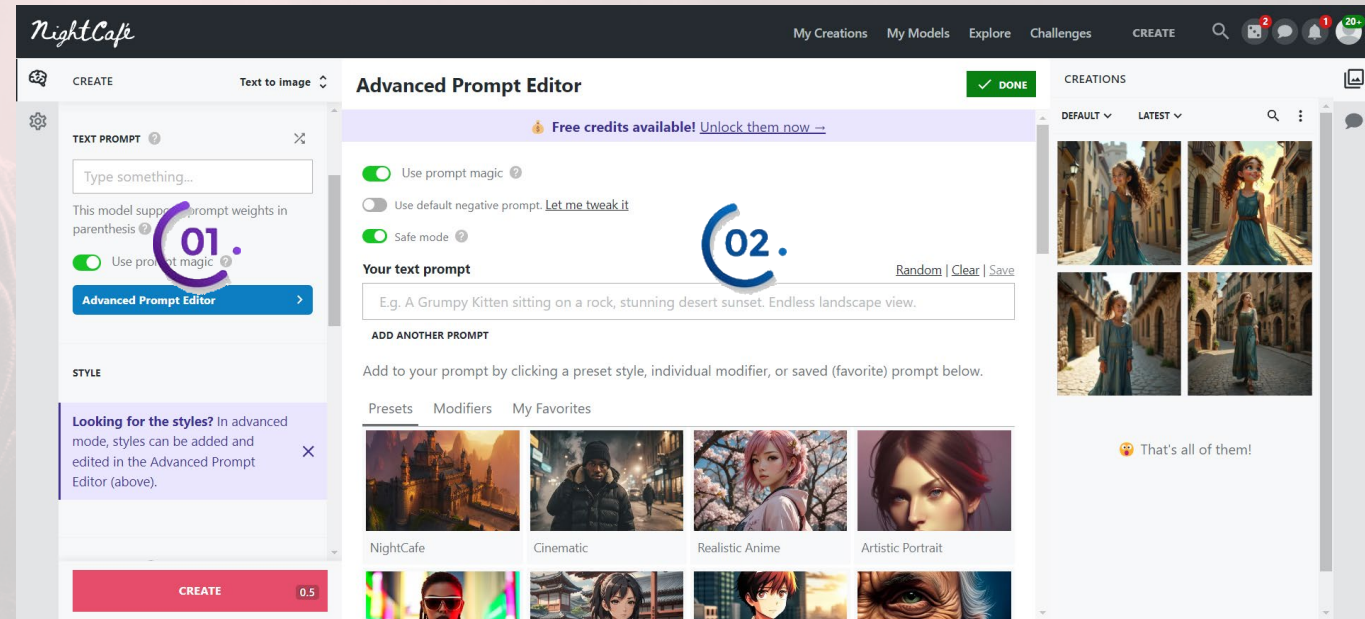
NightCafe

My Creations My Models Explore Challenges CREATE

2 1 20+

CREATE Text to image

TEXT PROMPT

Type something...

This model supp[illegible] prompt weights in parenthesis

01.

Use pro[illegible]t magic

Advanced Prompt Editor

STYLE

Looking for the styles? In advanced mode, styles can be added and edited in the Advanced Prompt Editor (above).

CREATE 0.5

Advanced Prompt Editor

DONE

Free credits available! Unlock them now →

Use prompt magic

Use default negative prompt. Let me tweak it

Safe mode

02.

Your text prompt

Random | Clear | Save

E.g. A Grumpy Kitten sitting on a rock, stunning desert sunset. Endless landscape view.

ADD ANOTHER PROMPT

Add to your prompt by clicking a preset style, individual modifier, or saved (favorite) prompt below.

Presets Modifiers My Favorites

NightCafe

Cinematic

Realistic Anime

Artistic Portrait

CREATIONS

DEFAULT LATEST

That's all of them!